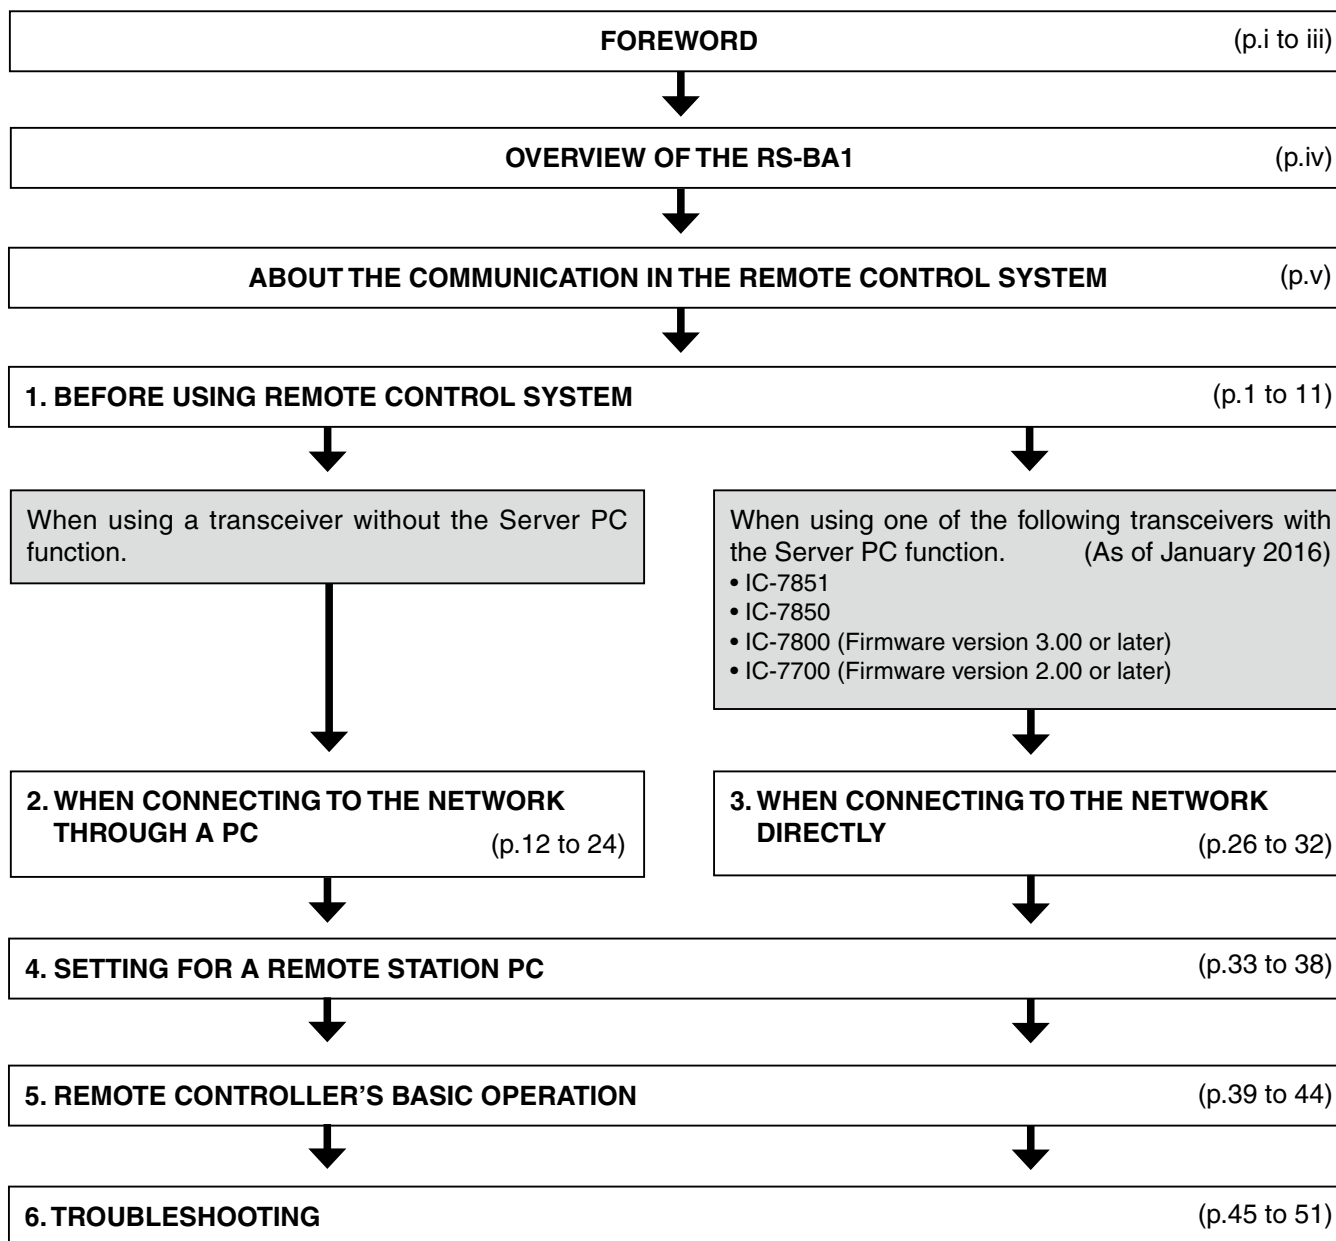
FOREWORD (p.i to iii)

OVERVIEW OF THE RS-BA1 (p.iv)

ABOUT THE COMMUNICATION IN THE REMOTE CONTROL SYSTEM (p.v)

1. BEFORE USING REMOTE CONTROL SYSTEM (p.1 to 11)

When using a transceiver without the Server PC function.

When using one of the following transceivers with the Server PC function. (As of January 2016)
• IC-7851
• IC-7850
• IC-7800 (Firmware version 3.00 or later)
• IC-7700 (Firmware version 2.00 or later)

2. WHEN CONNECTING TO THE NETWORK THROUGH A PC (p.12 to 24)

3. WHEN CONNECTING TO THE NETWORK DIRECTLY (p.26 to 32)

4. SETTING FOR A REMOTE STATION PC (p.33 to 38)

5. REMOTE CONTROLLER'S BASIC OPERATION (p.39 to 44)

6. TROUBLESHOOTING (p.45 to 51)